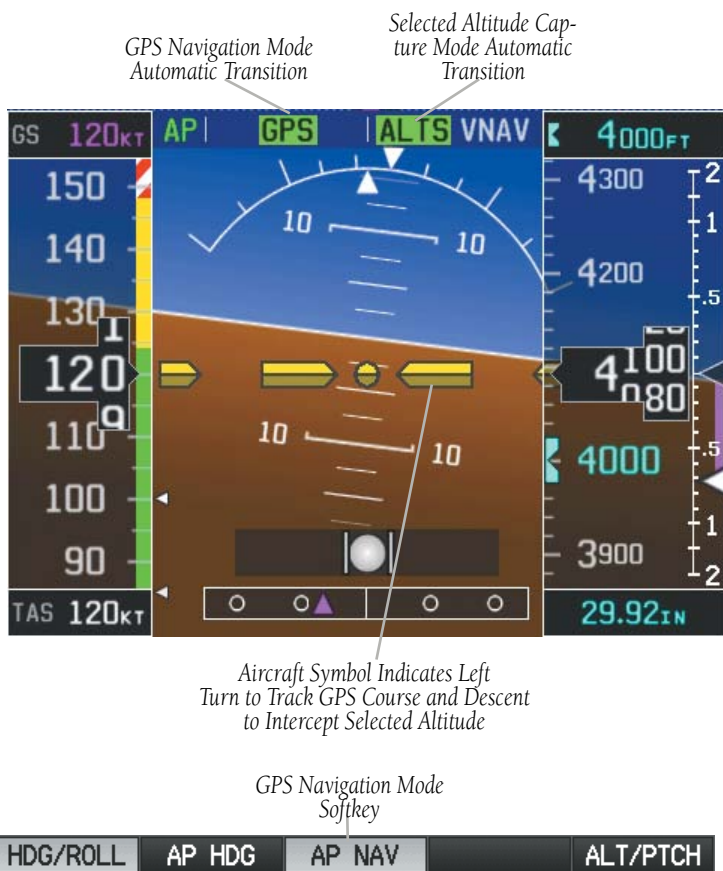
GPS Navigation Mode Automatic Transition

Selected Altitude Capture Mode Automatic Transition

GS 120KT

AP GPS ALTS VNAV

4000FT

150
140
130
120
110
100
90

10 10
10 10

4300
4200
4100
4080
4000
3900

2
1
.5
.5
1
2

TAS 120KT

29.92IN

Aircraft Symbol Indicates Left Turn to Track GPS Course and Descent to Intercept Selected Altitude

GPS Navigation Mode Softkey

HDG/ROLL AP HDG AP NAV ALT/PTCH